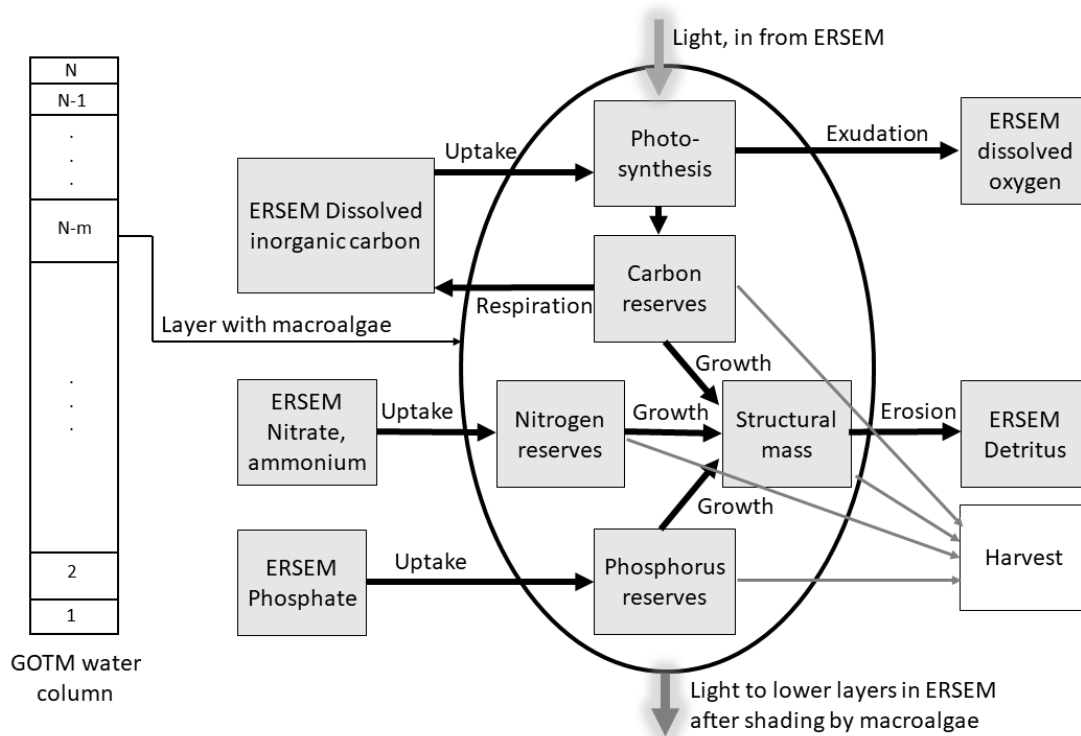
N
N-1
.
.
.
N-m
.
.
.
2
1

GOTM water column

Layer with macroalgae

Light, in from ERSEM

ERSEM Dissolved inorganic carbon

Uptake

Photo-synthesis

Exudation

ERSEM dissolved oxygen

Carbon reserves

Respiration

Growth

ERSEM Nitrate, ammonium

Uptake

Nitrogen reserves

Growth

Structural mass

Erosion

ERSEM Detritus

Growth

ERSEM Phosphate

Uptake

Phosphorus reserves

Harvest

Light to lower layers in ERSEM after shading by macroalgae